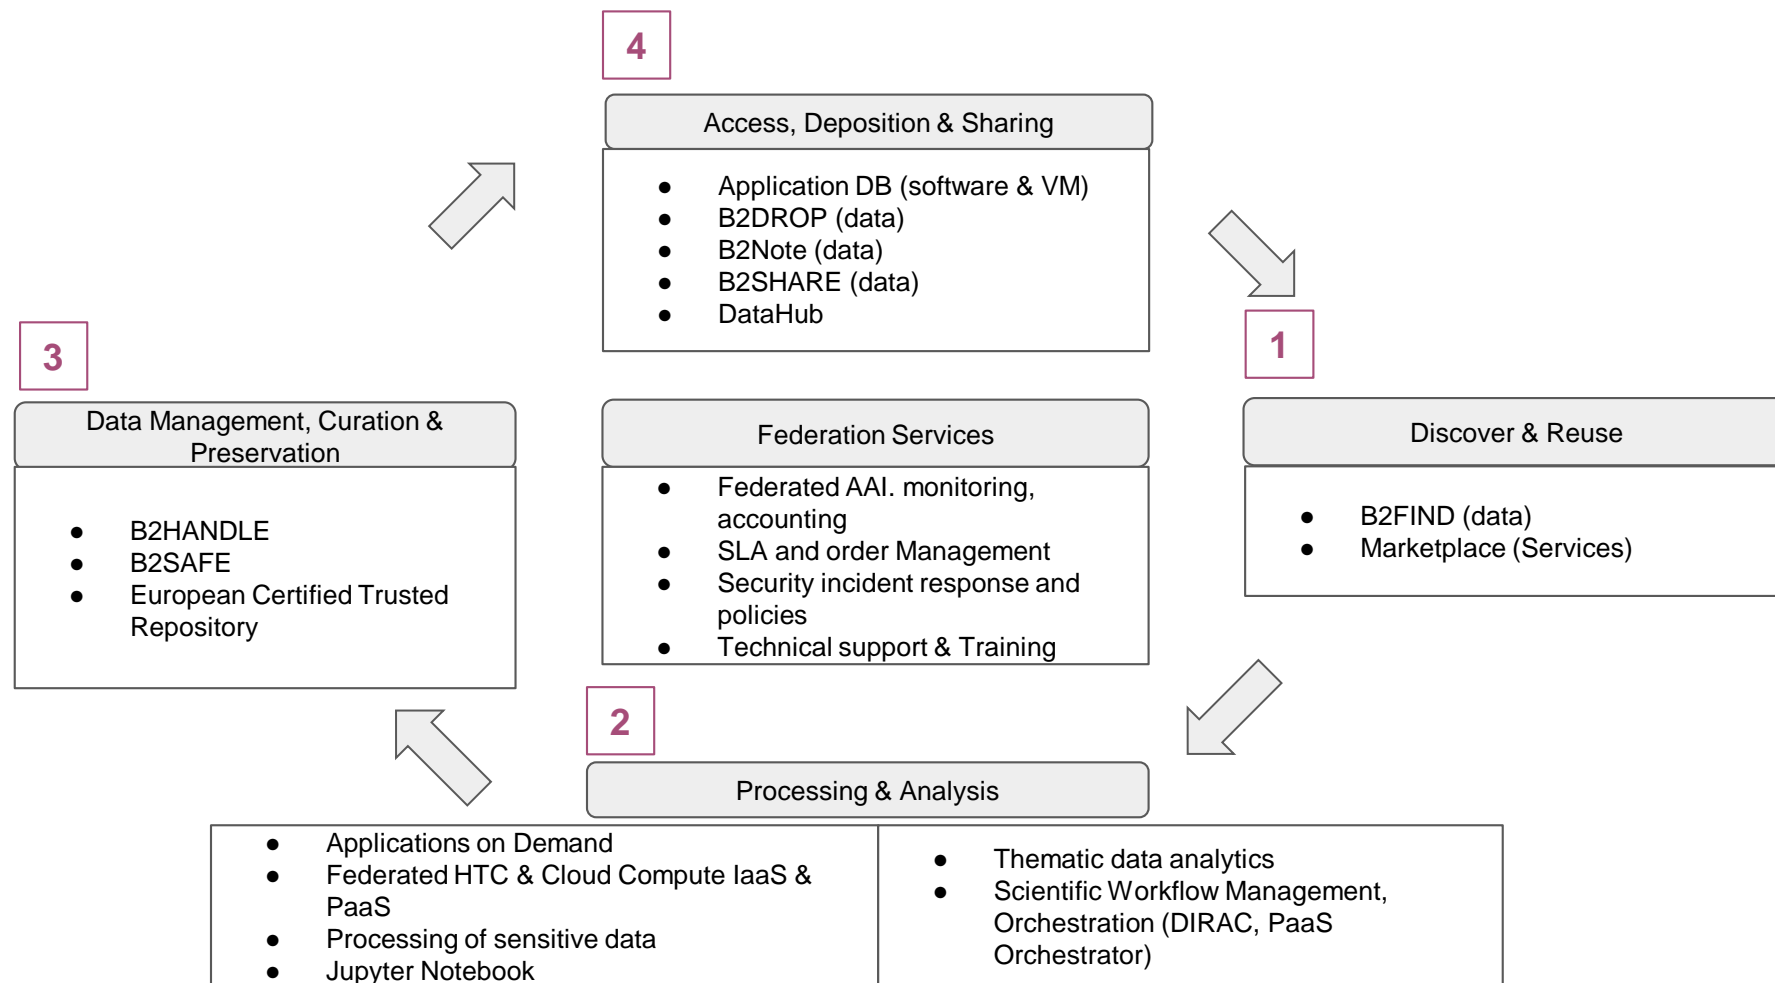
4

Access, Deposition & Sharing

- Application DB (software & VM)
- B2DROP (data)
- B2Note (data)
- B2SHARE (data)
- DataHub

1

Discover & Reuse

- B2FIND (data)
- Marketplace (Services)

Federation Services

- Federated AAI. monitoring, accounting
- SLA and order Management
- Security incident response and policies
- Technical support & Training

3

Data Management, Curation & Preservation

- B2HANDLE
- B2SAFE
- European Certified Trusted Repository

2

Processing & Analysis

- Applications on Demand
- Federated HTC & Cloud Compute IaaS & PaaS
- Processing of sensitive data
- Jupyter Notebook

- Thematic data analytics
- Scientific Workflow Management, Orchestration (DIRAC, PaaS Orchestrator)